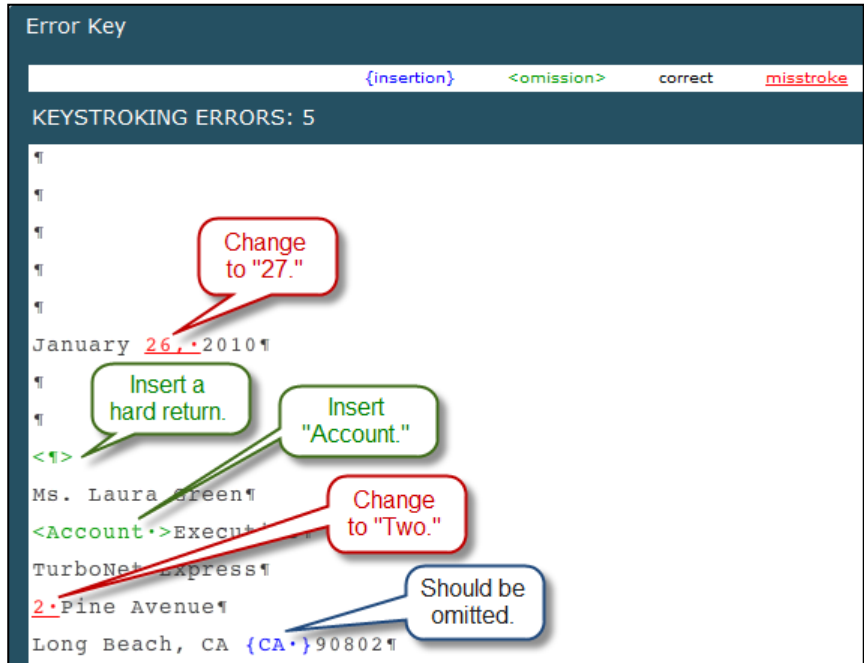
Error Key

{insertion} <omission> correct misstroke

KEYSTROKING ERRORS: 5

¶

¶

¶

¶

¶

Change to "27."

January 26,·2010¶

¶

Insert a hard return.

¶

Insert "Account."

<¶>

Ms. Laura Green¶

Change to "Two."

<Account·>Executi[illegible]

TurboNet Express¶

2·Pine Avenue¶

Should be omitted.

Long Beach, CA {CA·}90802¶